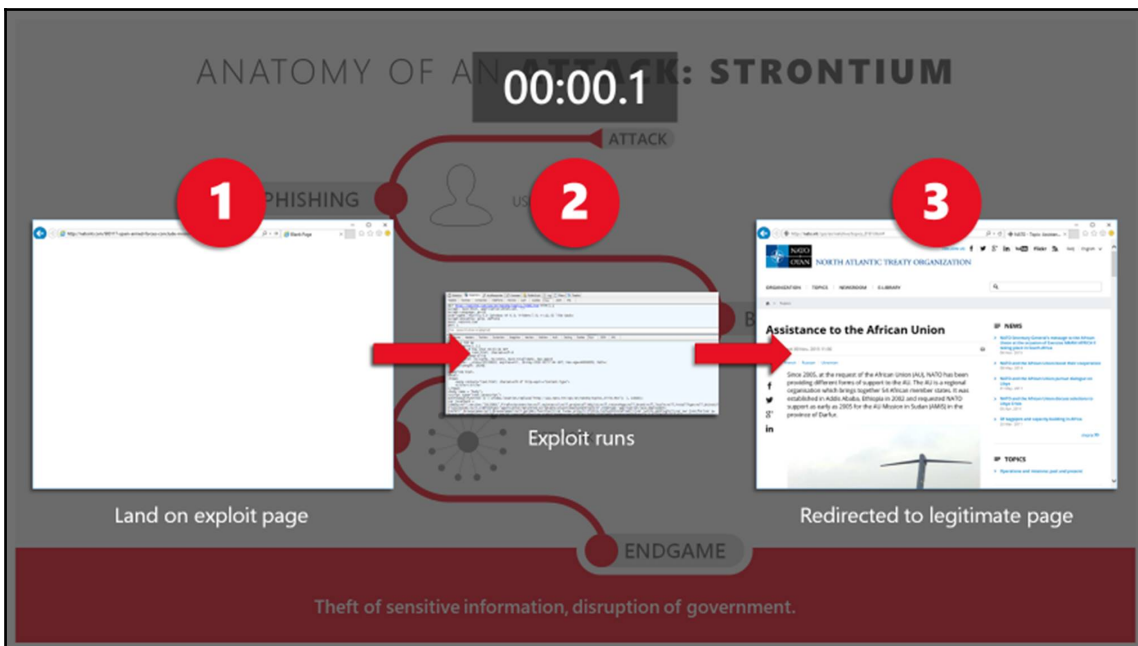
ANATOMY OF AN ATTACK: STRONTIUM

00:00.1

ATTACK

PHISHING

US

1

2

3

B

Blank Page

NATO OTAN NORTH ATLANTIC TREATY ORGANIZATION

ORGANIZATION TOPICS NEWSROOM E-LIBRARY

Assistance to the African Union

NEWS

Since 2005, at the request of the African Union (AU), NATO has been providing different forms of support to the AU. The AU is a regional organisation which brings together 54 African member states. It was established in Addis Ababa, Ethiopia in 2002 and requested NATO support as early as 2005 for the AU Mission in Sudan (AMIS) in the province of Darfur.

TOPICS

Exploit runs

Land on exploit page

Redirected to legitimate page

ENDGAME

Theft of sensitive information, disruption of government.